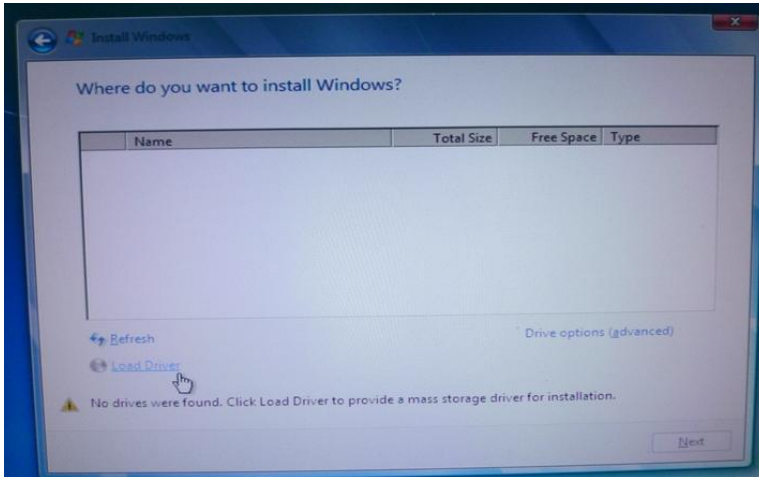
Install Windows

Where do you want to install Windows?

| Name | Total Size | Free Space | Type |
|---|---|---|---|

Refresh

Drive options (advanced)

Load Driver

No drives were found. Click Load Driver to provide a mass storage driver for installation.

Next